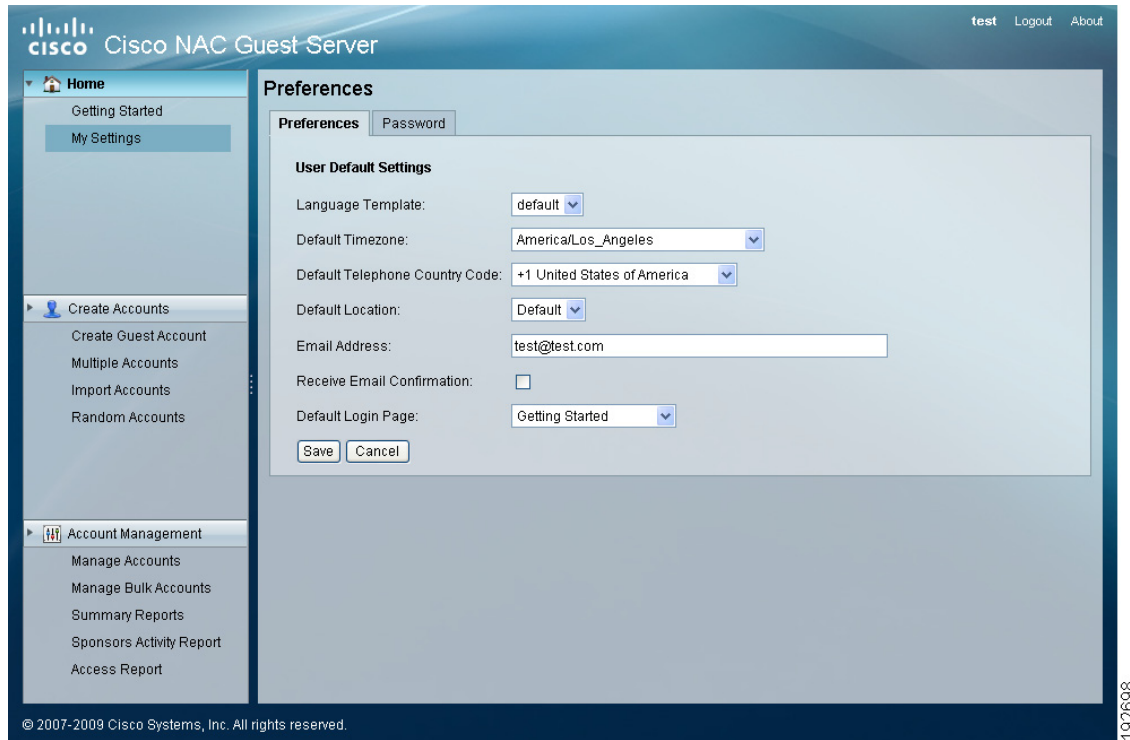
cisco Cisco NAC Guest Server

test Logout About

Home
Getting Started
My Settings

Create Accounts
Create Guest Account
Multiple Accounts
Import Accounts
Random Accounts

Account Management
Manage Accounts
Manage Bulk Accounts
Summary Reports
Sponsors Activity Report
Access Report

Preferences

Preferences | Password

User Default Settings

Language Template: default

Default Timezone: America/Los_Angeles

Default Telephone Country Code: +1 United States of America

Default Location: Default

Email Address: test@test.com

Receive Email Confirmation:

Default Login Page: Getting Started

Save Cancel

© 2007-2009 Cisco Systems, Inc. All rights reserved.

192698